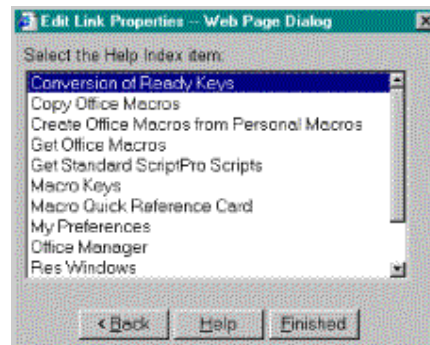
Edit Link Properties -- Web Page Dialog

Select the Help Index item:

Conversion of Ready Keys
Copy Office Macros
Create Office Macros from Personal Macros
Get Office Macros
Get Standard ScriptPro Scripts
Macro Keys
Macro Quick Reference Card
My Preferences
Office Manager
Res Windows

< Back | Help | Finished